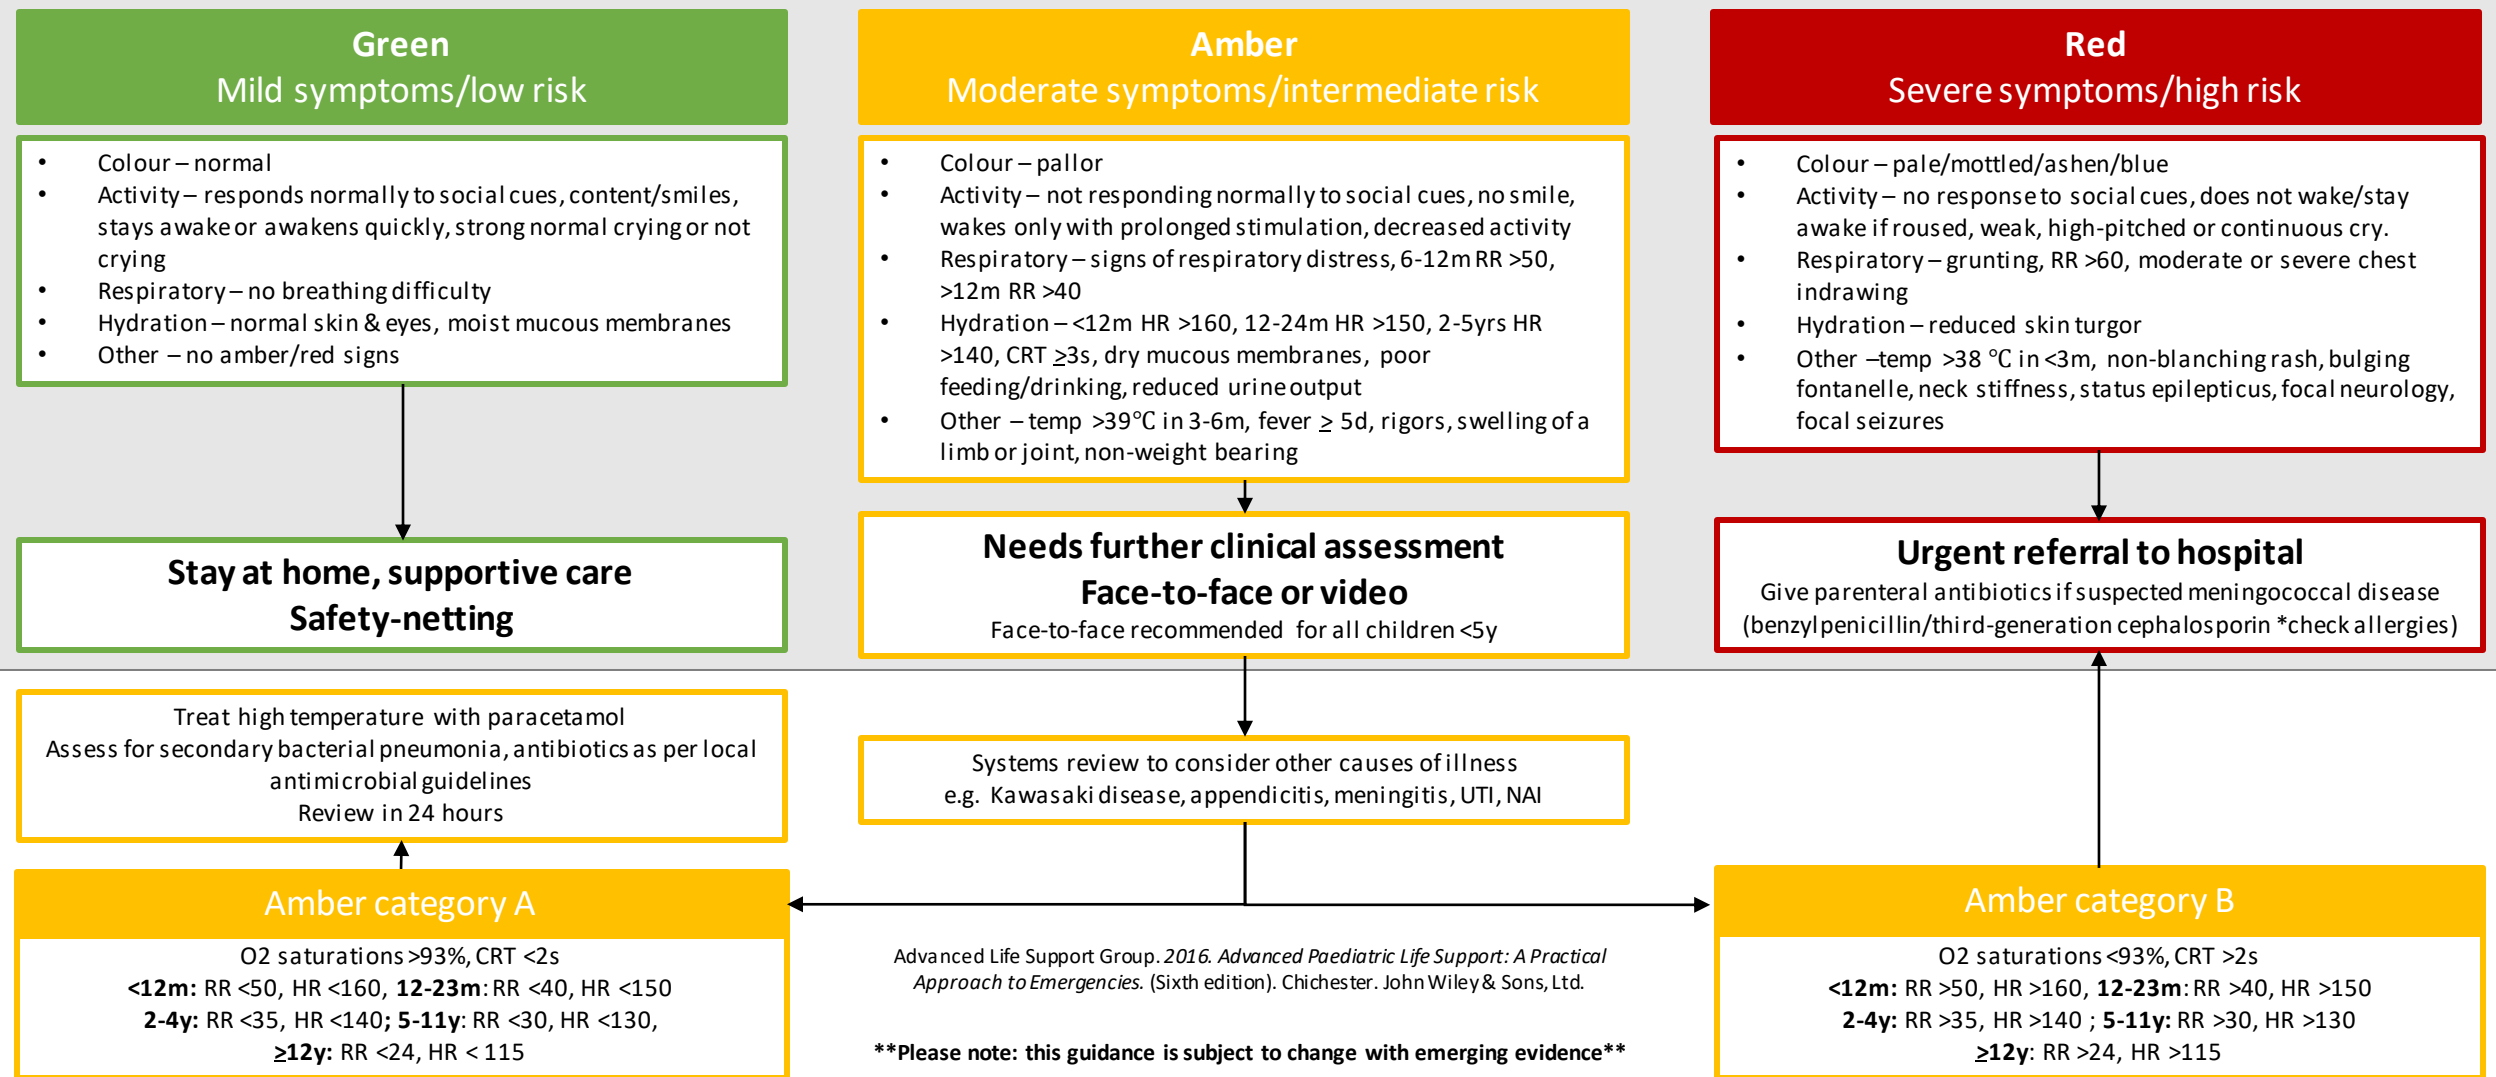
Green
Mild symptoms/low risk

- Colour – normal
- Activity – responds normally to social cues, content/smiles, stays awake or awakens quickly, strong normal crying or not crying
- Respiratory – no breathing difficulty
- Hydration – normal skin & eyes, moist mucous membranes
- Other – no amber/red signs

Stay at home, supportive care
Safety-netting

Amber
Moderate symptoms/intermediate risk

- Colour – pallor
- Activity – not responding normally to social cues, no smile, wakes only with prolonged stimulation, decreased activity
- Respiratory – signs of respiratory distress, 6-12m RR >50, >12m RR >40
- Hydration – <12m HR >160, 12-24m HR >150, 2-5yrs HR >140, CRT $\geq$3s, dry mucous membranes, poor feeding/drinking, reduced urine output
- Other – temp >39°C in 3-6m, fever $\geq$ 5d, rigors, swelling of a limb or joint, non-weight bearing

Needs further clinical assessment
Face-to-face or video
Face-to-face recommended for all children <5y

Red
Severe symptoms/high risk

- Colour – pale/mottled/ashen/blue
- Activity – no response to social cues, does not wake/stay awake if roused, weak, high-pitched or continuous cry.
- Respiratory – grunting, RR >60, moderate or severe chest indrawing
- Hydration – reduced skin turgor
- Other –temp >38 °C in <3m, non-blanching rash, bulging fontanelle, neck stiffness, status epilepticus, focal neurology, focal seizures

Urgent referral to hospital
Give parenteral antibiotics if suspected meningococcal disease (benzylpenicillin/third-generation cephalosporin *check allergies)

Treat high temperature with paracetamol
Assess for secondary bacterial pneumonia, antibiotics as per local antimicrobial guidelines
Review in 24 hours

Systems review to consider other causes of illness
e.g. Kawasaki disease, appendicitis, meningitis, UTI, NAI

Amber category A
O2 saturations >93%, CRT <2s
**<12m:** RR <50, HR <160, **12-23m**: RR <40, HR <150
**2-4y:** RR <35, HR <140; **5-11y**: RR <30, HR <130,
**$\geq$12y:** RR <24, HR < 115

Advanced Life Support Group. *2016. Advanced Paediatric Life Support: A Practical Approach to Emergencies.* (Sixth edition). Chichester. John Wiley & Sons, Ltd.

**Please note: this guidance is subject to change with emerging evidence**

Amber category B
O2 saturations <93%, CRT >2s
**<12m:** RR >50, HR >160, **12-23m**: RR >40, HR >150
**2-4y:** RR >35, HR >140 ; **5-11y:** RR >30, HR >130
**$\geq$12y**: RR >24, HR >115